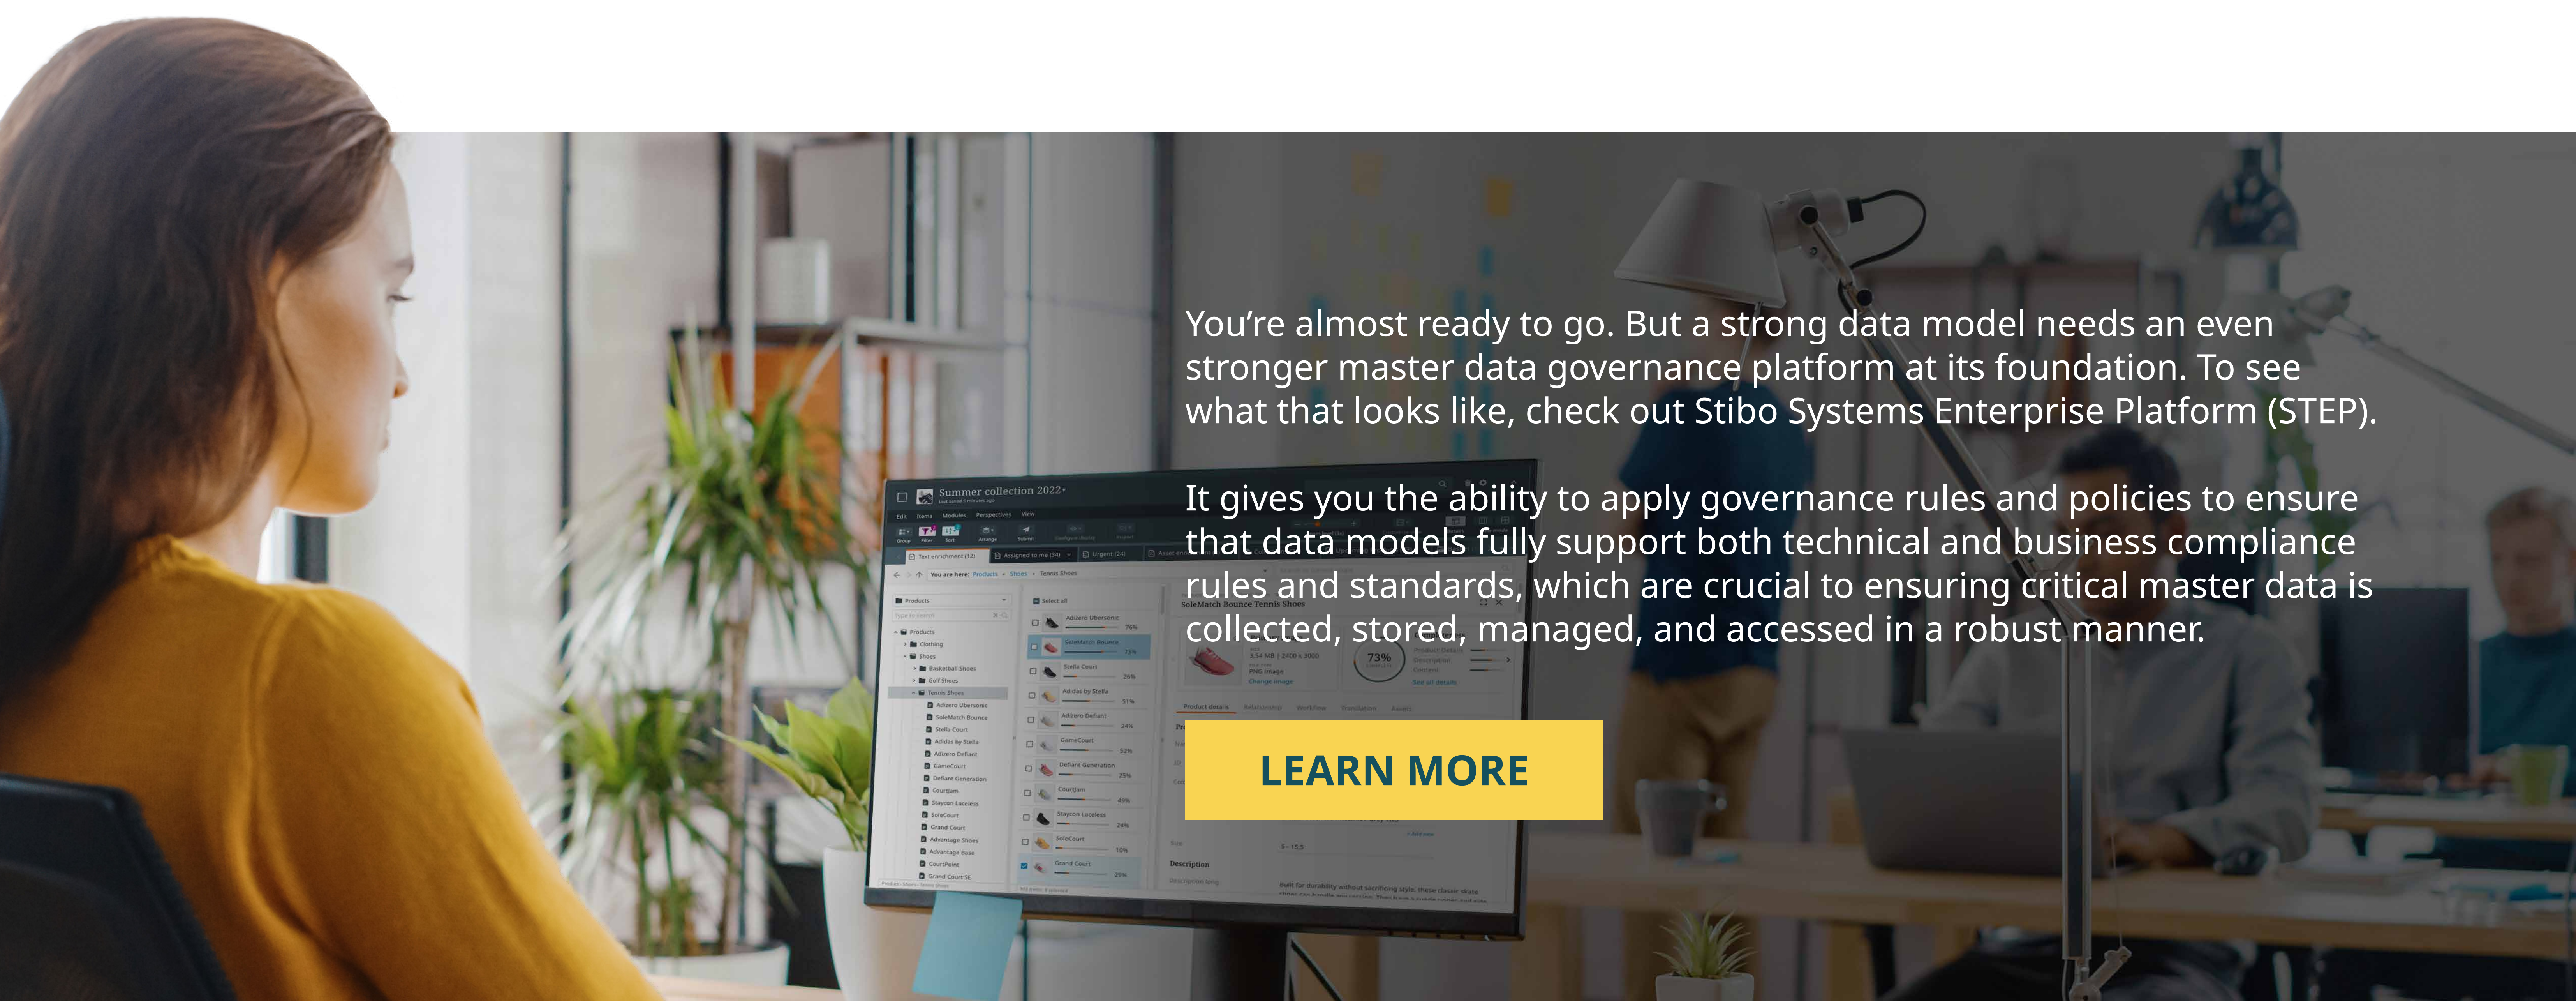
You’re almost ready to go. But a strong data model needs an even stronger master data governance platform at its foundation. To see what that looks like, check out Stibo Systems Enterprise Platform (STEP).

It gives you the ability to apply governance rules and policies to ensure that data models fully support both technical and business compliance rules and standards, which are crucial to ensuring critical master data is collected, stored, managed, and accessed in a robust manner.

LEARN MORE